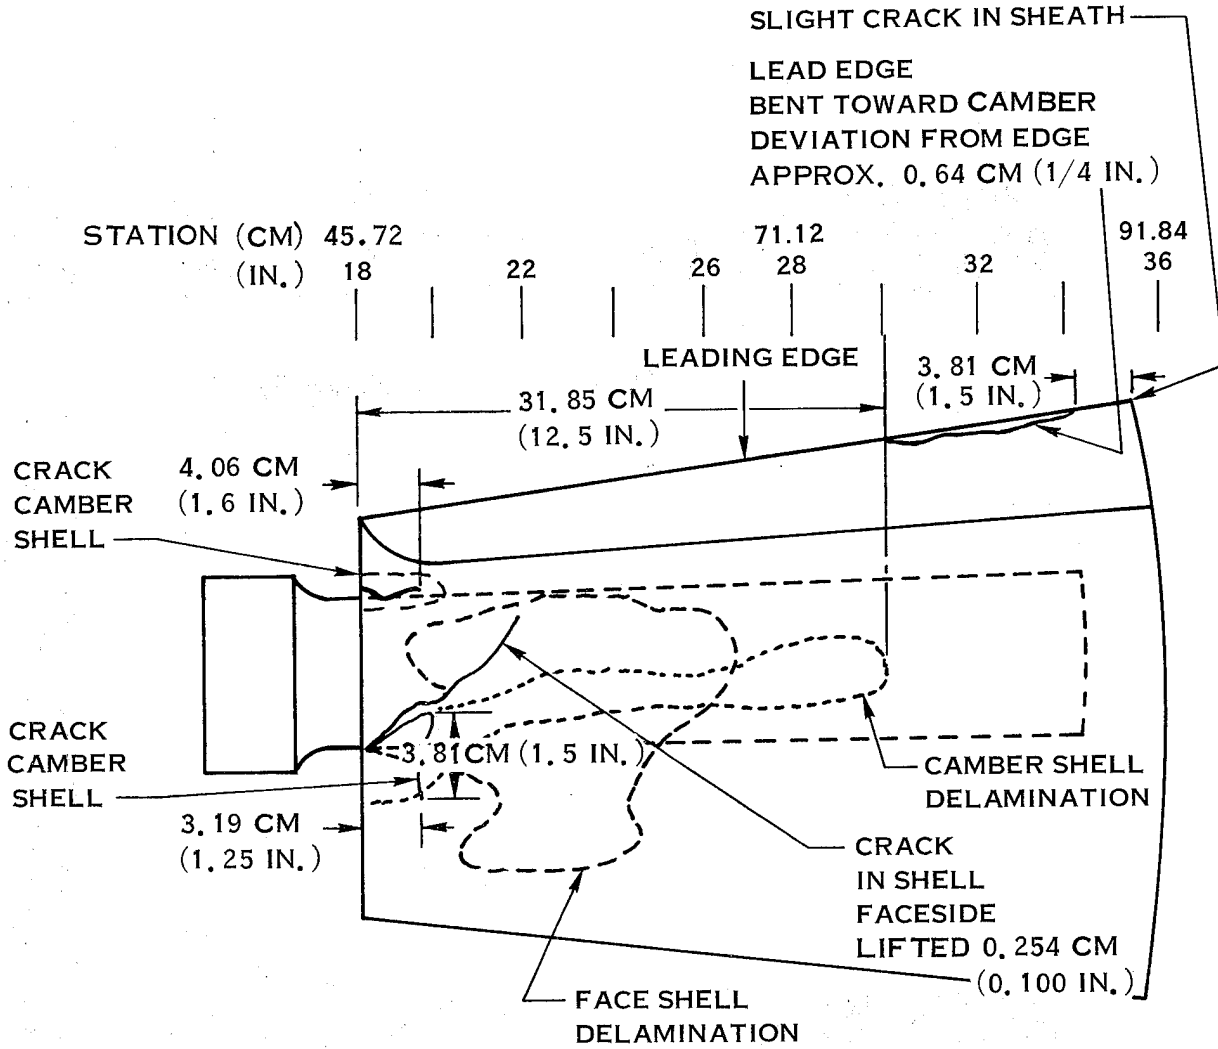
SLIGHT CRACK IN SHEATH

LEAD EDGE
BENT TOWARD CAMBER
DEVIATION FROM EDGE
APPROX. 0.64 CM (1/4 IN.)

STATION (CM) 45.72 71.12 91.84
(IN.) 18 22 26 28 32 36

LEADING EDGE

3.81 CM
(1.5 IN.)

31.85 CM
(12.5 IN.)

CRACK
CAMBER
SHELL

4.06 CM
(1.6 IN.)

CRACK
CAMBER
SHELL

3.81 CM (1.5 IN.)

3.19 CM
(1.25 IN.)

CAMBER SHELL
DELAMINATION

CRACK
IN SHELL
FACESIDE
LIFTED 0.254 CM
(0.100 IN.)

FACE SHELL
DELAMINATION